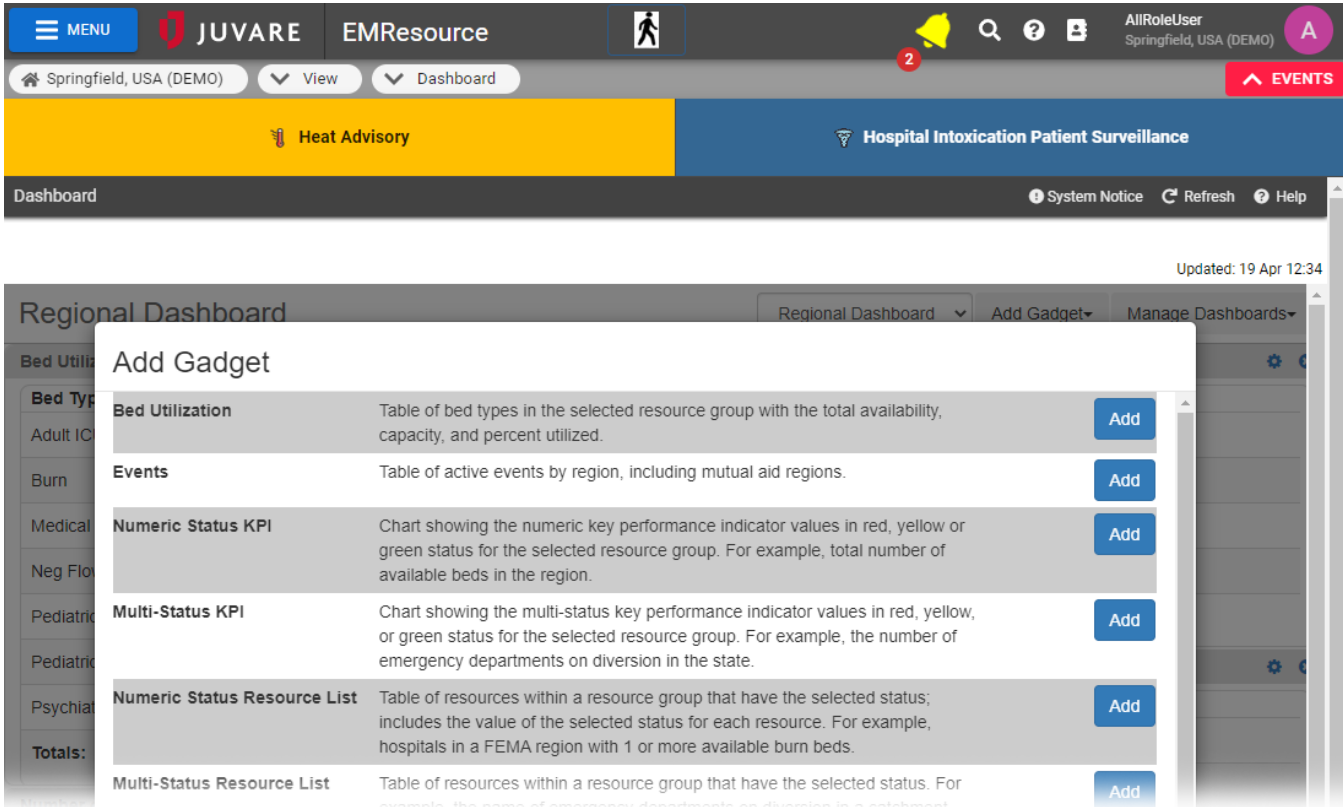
MENU JUVARE EMResource

2

AllRoleUser
Springfield, USA (DEMO) A

Springfield, USA (DEMO) View Dashboard EVENTS

Heat Advisory

Hospital Intoxication Patient Surveillance

Dashboard

System Notice Refresh Help

Updated: 19 Apr 12:34

Regional Dashboard

Regional Dashboard Add Gadget Manage Dashboards

Bed Utili

Bed Typ

Adult IC

Burn

Medical

Neg Flo

Pediatri

Pediatri

Psychia

Totals:

Add Gadget

| | | |
|---|---|---|
| Bed Utilization | Table of bed types in the selected resource group with the total availability, capacity, and percent utilized. | Add |
| Events | Table of active events by region, including mutual aid regions. | Add |
| Numeric Status KPI | Chart showing the numeric key performance indicator values in red, yellow or green status for the selected resource group. For example, total number of available beds in the region. | Add |
| Multi-Status KPI | Chart showing the multi-status key performance indicator values in red, yellow, or green status for the selected resource group. For example, the number of emergency departments on diversion in the state. | Add |
| Numeric Status Resource List | Table of resources within a resource group that have the selected status; includes the value of the selected status for each resource. For example, hospitals in a FEMA region with 1 or more available burn beds. | Add |
| Multi-Status Resource List | Table of resources within a resource group that have the selected status. For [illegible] | Add |